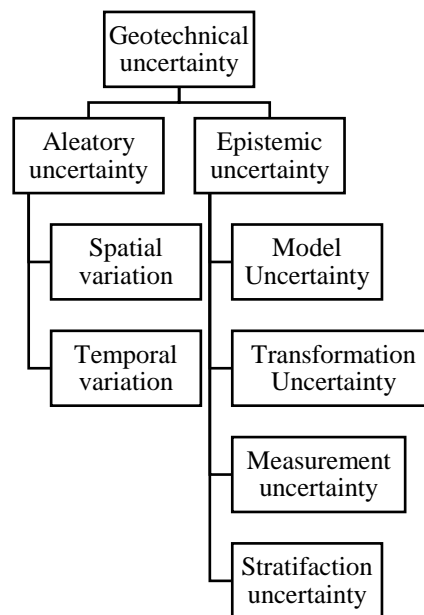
Geotechnical uncertainty

Aleatory uncertainty

Epistemic uncertainty

Spatial variation

Temporal variation

Model Uncertainty

Transformation Uncertainty

Measurement uncertainty

Stratifaction uncertainty